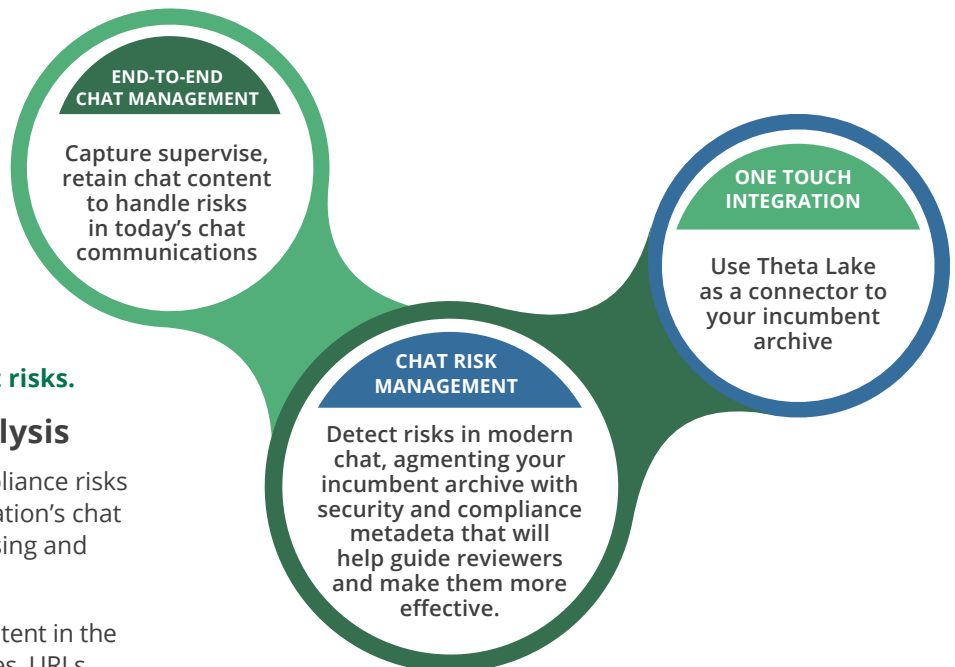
END-TO-END
CHAT MANAGEMENT

Capture supervise, retain chat content to handle risks in today's chat communications

ONE TOUCH
INTEGRATION

Use Theta Lake as a connector to your incumbent archive

t risks.

lysis

liance risks
ation's chat
sing and

tent in the
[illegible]

CHAT RISK
MANAGEMENT

Detect risks in modern chat, agmenting your incumbent archive with security and compliance metadeta that will help guide reviewers and make them more effective.